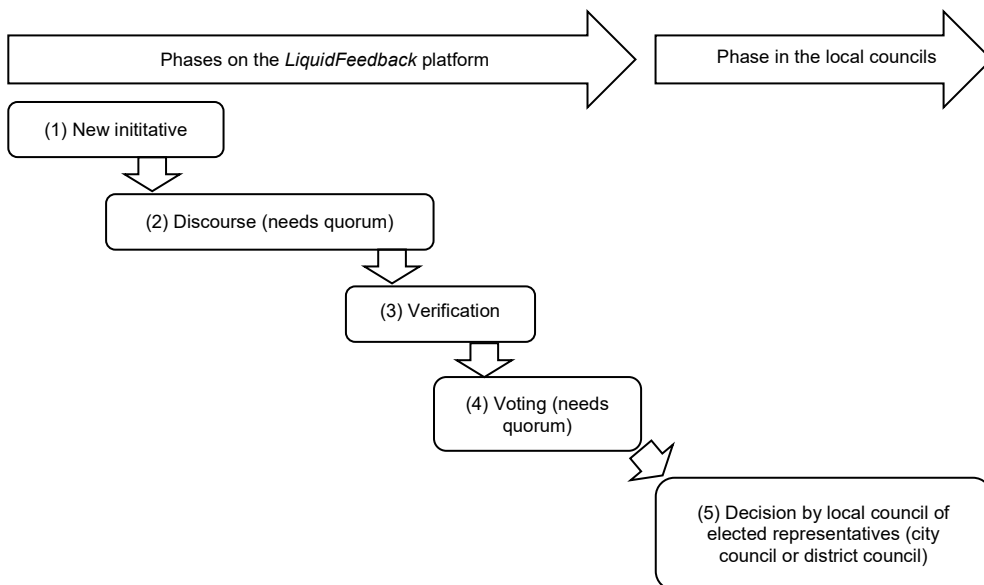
Phases on the *LiquidFeedback* platform

Phase in the local councils

(1) New inititative

(2) Discourse (needs quorum)

(3) Verification

(4) Voting (needs quorum)

(5) Decision by local council of elected representatives (city council or district council)